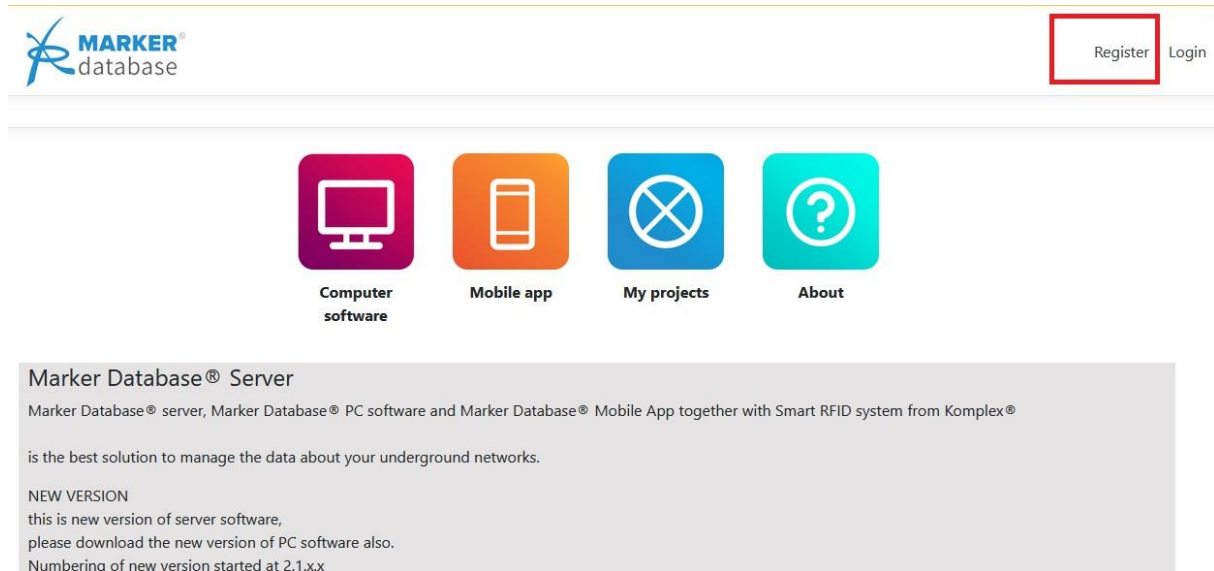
MARKER®
database

Register Login

Computer software

Mobile app

My projects

About

Marker Database® Server

Marker Database® server, Marker Database® PC software and Marker Database® Mobile App together with Smart RFID system from Komplex®

is the best solution to manage the data about your underground networks.

NEW VERSION
this is new version of server software,
please download the new version of PC software also.
Numbering of new version started at 2.1.x.x